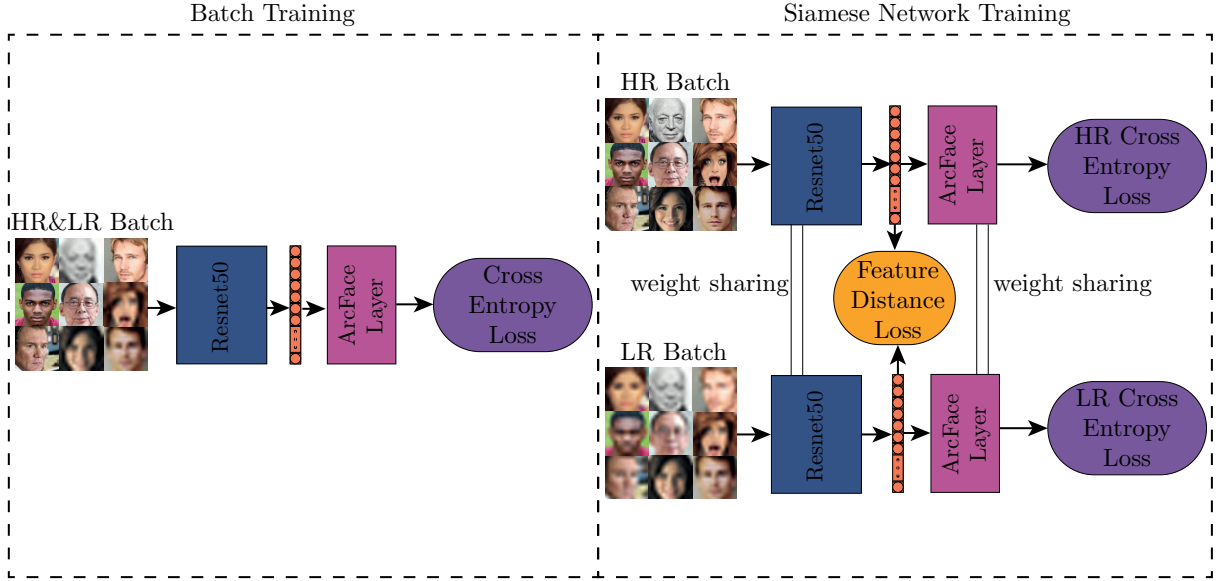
Batch Training

HR&LR Batch

Resnet50

ArcFace Layer

Cross Entropy Loss

Siamese Network Training

HR Batch

Resnet50

ArcFace Layer

HR Cross Entropy Loss

weight sharing

Feature Distance Loss

weight sharing

LR Batch

Resnet50

ArcFace Layer

LR Cross Entropy Loss